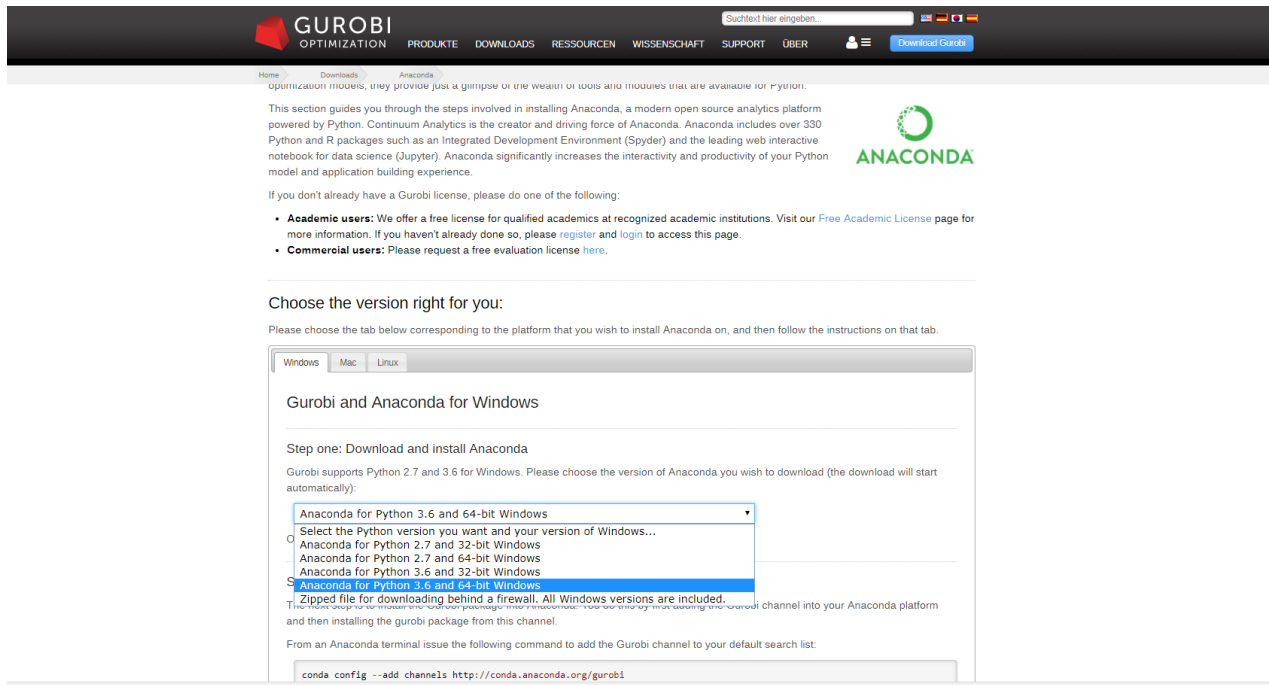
GUROBI OPTIMIZATION

PRODUKTE DOWNLOADS RESSOURCEN WISSENSCHAFT SUPPORT ÜBER

Suchtext hier eingeben...

Download Gurobi

Home Downloads Anaconda

optimization models, they provide just a glimpse of the wealth of tools and modules that are available for Python.

This section guides you through the steps involved in installing Anaconda, a modern open source analytics platform powered by Python. Continuum Analytics is the creator and driving force of Anaconda. Anaconda includes over 330 Python and R packages such as an Integrated Development Environment (Spyder) and the leading web interactive notebook for data science (Jupyter). Anaconda significantly increases the interactivity and productivity of your Python model and application building experience.

ANACONDA

If you don't already have a Gurobi license, please do one of the following:

- **Academic users:** We offer a free license for qualified academics at recognized academic institutions. Visit our Free Academic License page for more information. If you haven't already done so, please register and login to access this page.
- **Commercial users:** Please request a free evaluation license here.

Choose the version right for you:

Please choose the tab below corresponding to the platform that you wish to install Anaconda on, and then follow the instructions on that tab.

Windows Mac Linux

Gurobi and Anaconda for Windows

Step one: Download and install Anaconda

Gurobi supports Python 2.7 and 3.6 for Windows. Please choose the version of Anaconda you wish to download (the download will start automatically):

Anaconda for Python 3.6 and 64-bit Windows

Select the Python version you want and your version of Windows...
Anaconda for Python 2.7 and 32-bit Windows
Anaconda for Python 2.7 and 64-bit Windows
Anaconda for Python 3.6 and 32-bit Windows
Anaconda for Python 3.6 and 64-bit Windows
Zipped file for downloading behind a firewall. All Windows versions are included.

O

S

The next step is to install the Gurobi package into Anaconda. You do this by first adding the Gurobi channel into your Anaconda platform and then installing the gurobi package from this channel.

From an Anaconda terminal issue the following command to add the Gurobi channel to your default search list:

conda config --add channels http://conda.anaconda.org/gurobi